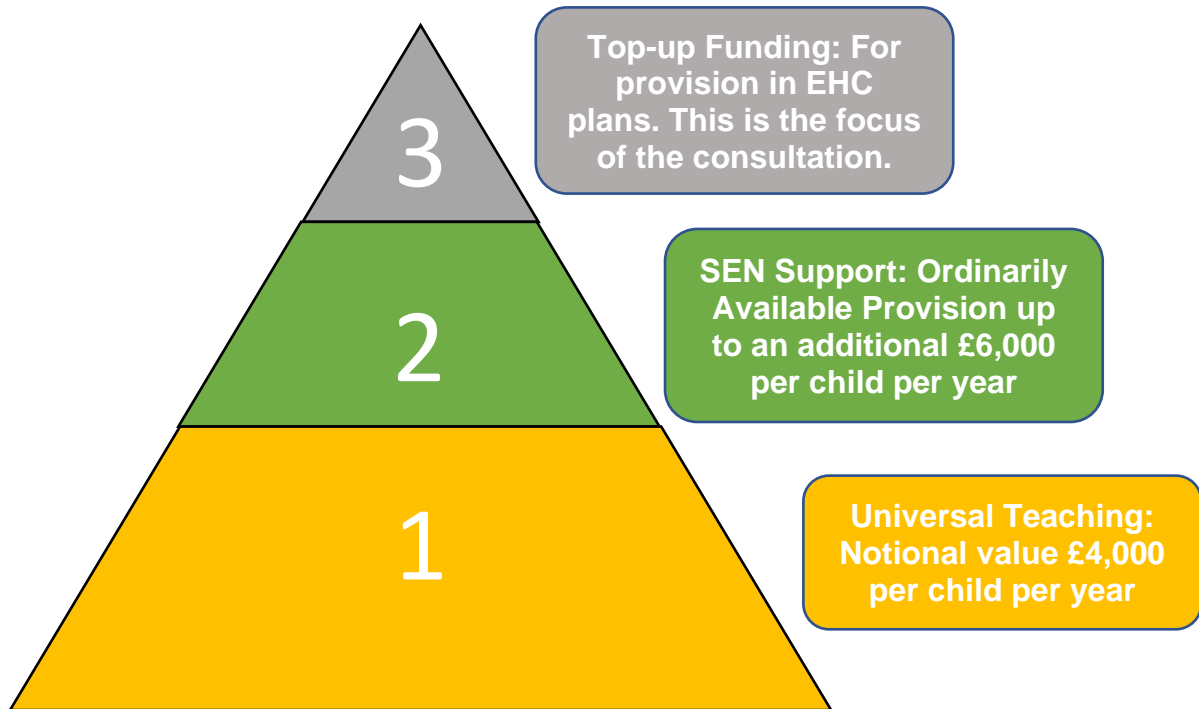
3

Top-up Funding: For provision in EHC plans. This is the focus of the consultation.

2

SEN Support: Ordinarily Available Provision up to an additional £6,000 per child per year

1

Universal Teaching: Notional value £4,000 per child per year